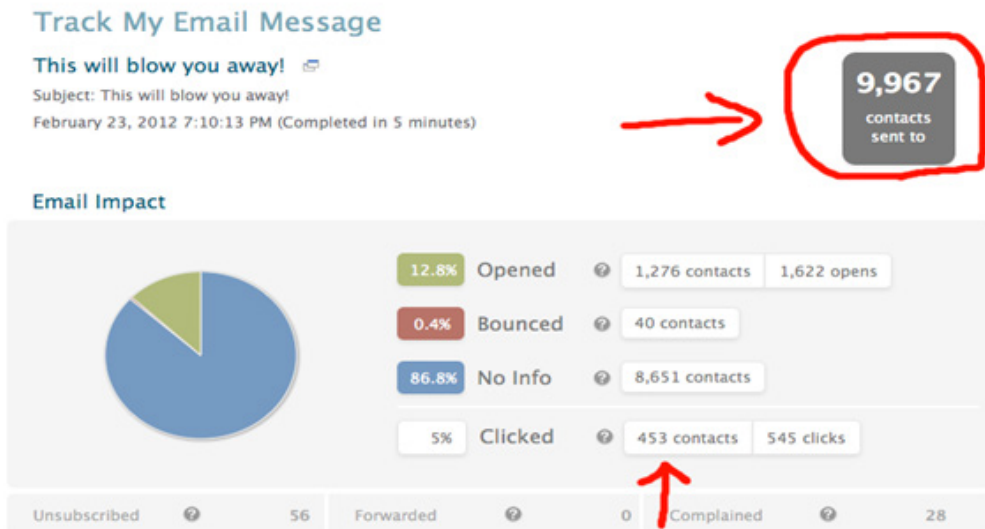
Track My Email Message

This will blow you away!

Subject: This will blow you away!

February 23, 2012 7:10:13 PM (Completed in 5 minutes)

9,967
contacts sent to

Email Impact

12.8% Opened ? 1,276 contacts 1,622 opens

0.4% Bounced ? 40 contacts

86.8% No Info ? 8,651 contacts

5% Clicked ? 453 contacts 545 clicks

Unsubscribed ? 56

Forwarded ? 0

Complained ? 28